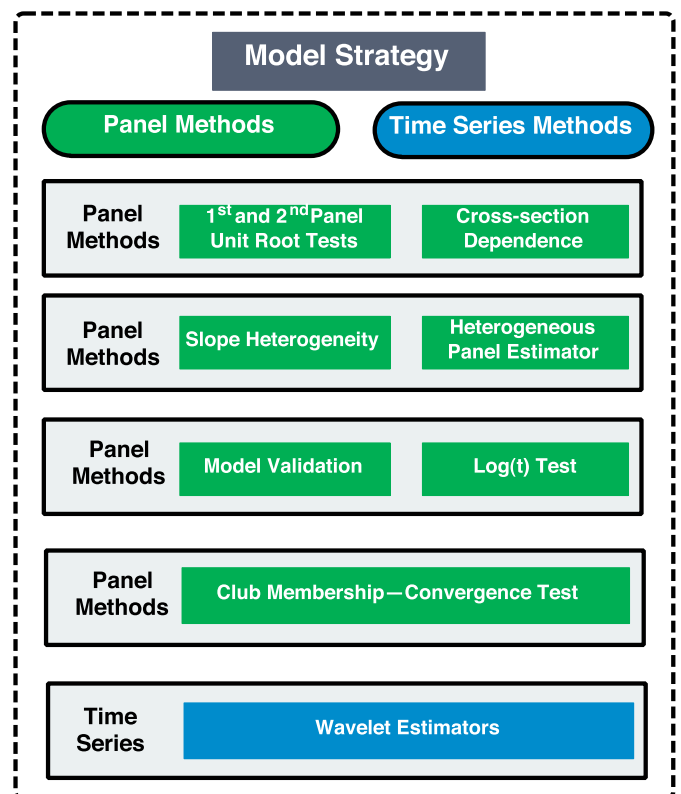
Model Strategy

Panel Methods

Time Series Methods

Panel Methods

1$^{st}$ and 2$^{nd}$ Panel Unit Root Tests

Cross-section Dependence

Panel Methods

Slope Heterogeneity

Heterogeneous Panel Estimator

Panel Methods

Model Validation

Log(t) Test

Panel Methods

Club Membership—Convergence Test

Time Series

Wavelet Estimators